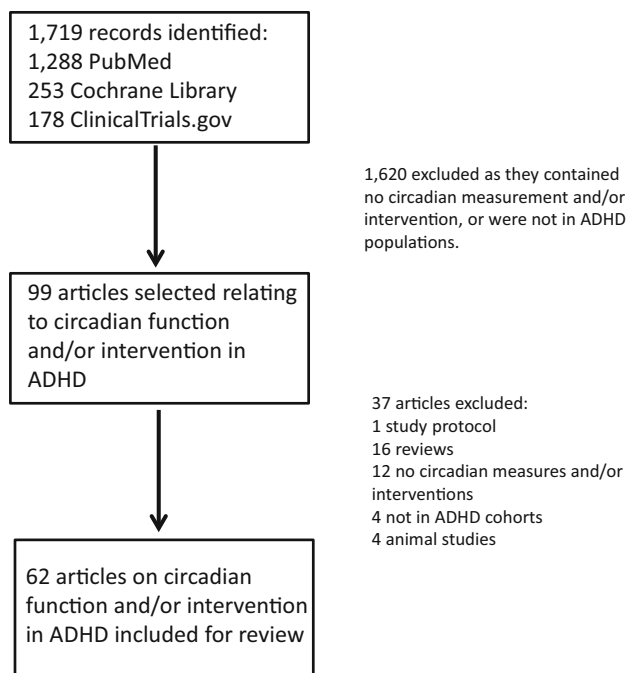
1,719 records identified:
1,288 PubMed
253 Cochrane Library
178 ClinicalTrials.gov

1,620 excluded as they contained no circadian measurement and/or intervention, or were not in ADHD populations.

99 articles selected relating to circadian function and/or intervention in ADHD

37 articles excluded:
1 study protocol
16 reviews
12 no circadian measures and/or interventions
4 not in ADHD cohorts
4 animal studies

62 articles on circadian function and/or intervention in ADHD included for review